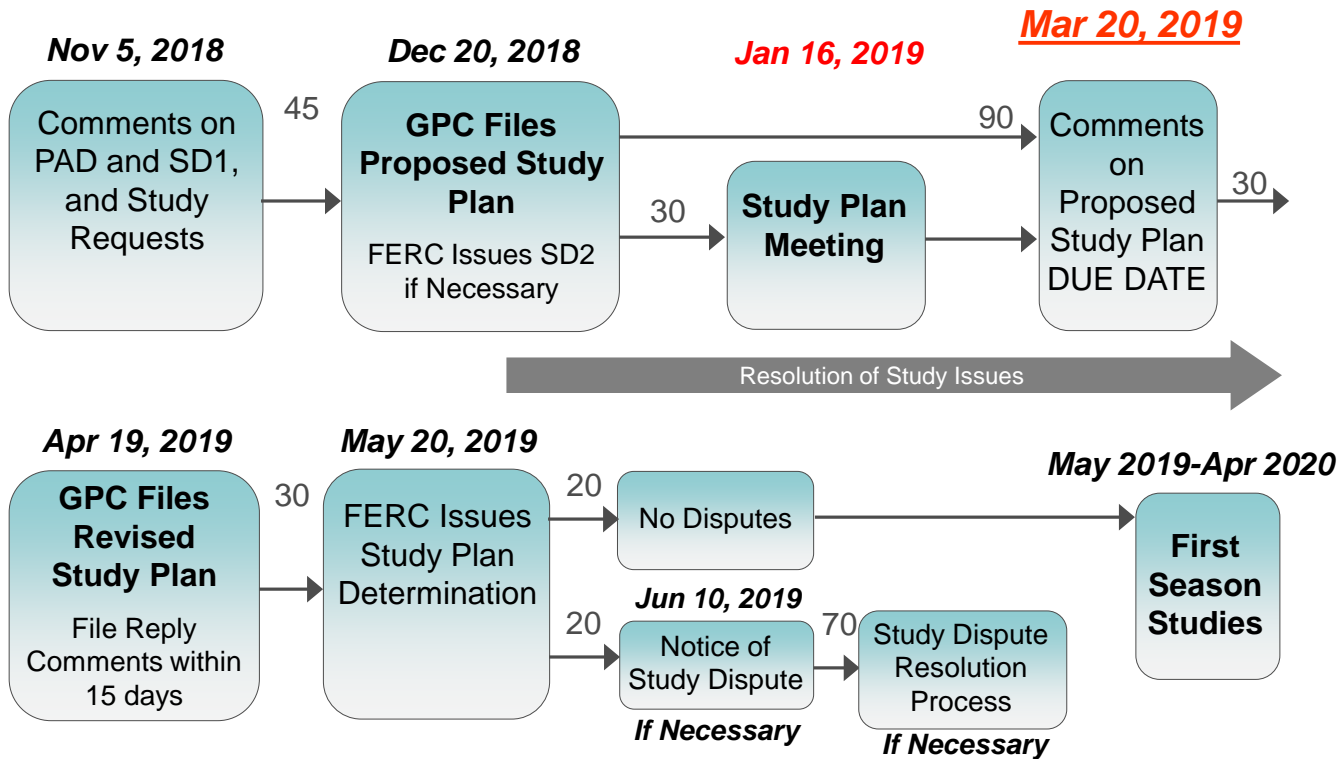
Nov 5, 2018

Comments on PAD and SD1, and Study Requests

45

Dec 20, 2018

GPC Files Proposed Study Plan

FERC Issues SD2 if Necessary

30

Jan 16, 2019

Study Plan Meeting

90

Mar 20, 2019

Comments on Proposed Study Plan DUE DATE

30

Resolution of Study Issues

Apr 19, 2019

GPC Files Revised Study Plan

File Reply Comments within 15 days

30

May 20, 2019

FERC Issues Study Plan Determination

20

No Disputes

20

Jun 10, 2019

Notice of Study Dispute

If Necessary

70

Study Dispute Resolution Process

If Necessary

May 2019-Apr 2020

First Season Studies